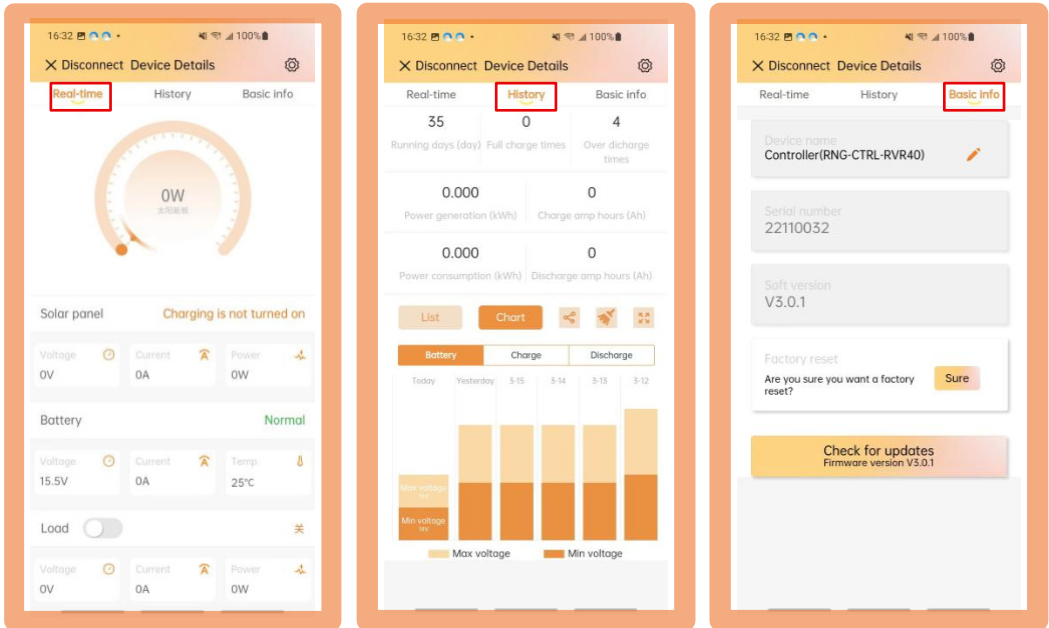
16:32 100%

X Disconnect Device Details

Real-time History Basic info

0W
太阳能板

Solar panel Charging is not turned on

Voltage 0V
Current 0A
Power 0W

Battery Normal

Voltage 15.5V
Current 0A
Temp 25°C

Load 关

Voltage 0V
Current 0A
Power 0W

16:32 100%

X Disconnect Device Details

Real-time History Basic info

35 Running days (day)
0 Full charge times
4 Over dicharge times

0.000 Power generation (kWh)
0 Charge amp hours (Ah)

0.000 Power consumption (kWh)
0 Discharge amp hours (Ah)

List Chart

Battery Charge Discharge

Today Yesterday 3-15 3-14 3-13 3-12

Max voltage
Min voltage

Max voltage Min voltage

16:32 100%

X Disconnect Device Details

Real-time History Basic info

Device name
Controller(RNG-CTRL-RVR40)

Serial number
22110032

Soft version
V3.0.1

Factory reset
Are you sure you want a factory reset?
Sure

Check for updates
Firmware version V3.0.1